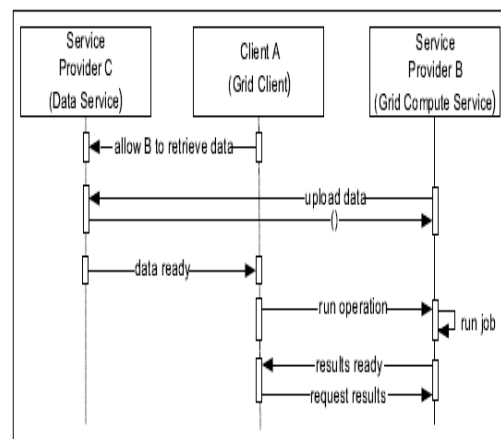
Service Provider C (Data Service)

Client A (Grid Client)

Service Provider B (Grid Compute Service)

allow B to retrieve data

upload data

()

data ready

run operation

run job

results ready

request results